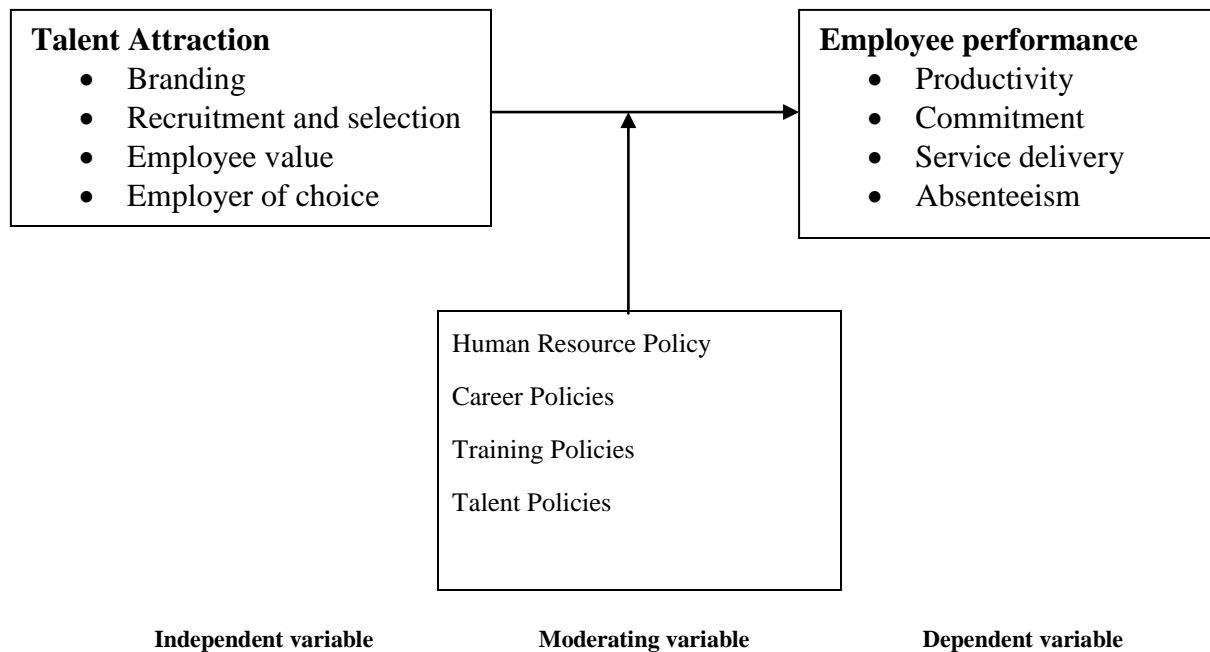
**Talent Attraction**
- Branding
- Recruitment and selection
- Employee value
- Employer of choice

**Employee performance**
- Productivity
- Commitment
- Service delivery
- Absenteeism

Human Resource Policy

Career Policies

Training Policies

Talent Policies

**Independent variable** **Moderating variable** **Dependent variable**